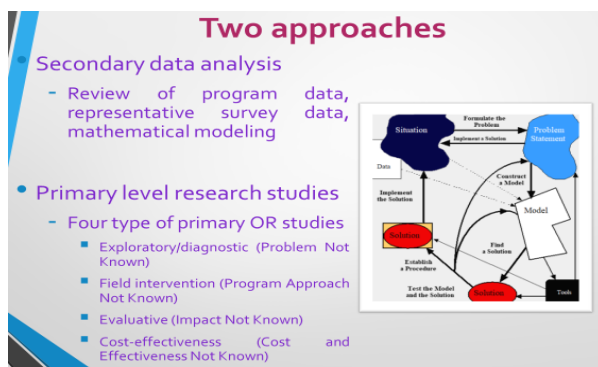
Two approaches

Secondary data analysis

- Review of program data, representative survey data, mathematical modeling

Primary level research studies

- Four type of primary OR studies

Exploratory/diagnostic (Problem Not Known)

Field intervention (Program Approach Not Known)

Evaluative (Impact Not Known)

Cost-effectiveness (Cost and Effectiveness Not Known)

Situation
Formulate the Problem
Implement a Solution
Problem Statement
Data
Implement the Solution
Construct a Model
Model
Solution
Find a Solution
Establish a Procedure
Test the Model and the Solution
Solution
Tools